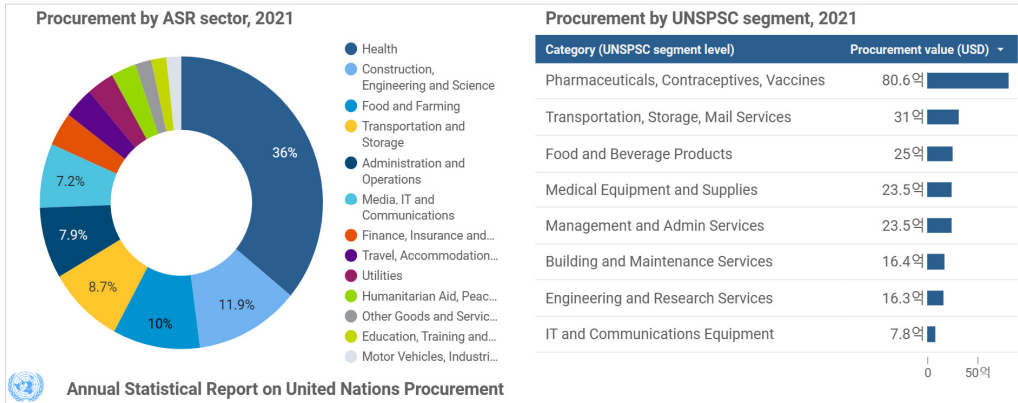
Procurement by ASR sector, 2021

36%
11.9%
10%
8.7%
7.9%
7.2%

Health
Construction, Engineering and Science
Food and Farming
Transportation and Storage
Administration and Operations
Media, IT and Communications
Finance, Insurance and...
Travel, Accommodation...
Utilities
Humanitarian Aid, Peac...
Other Goods and Servic...
Education, Training and...
Motor Vehicles, Industri...

Annual Statistical Report on United Nations Procurement

Procurement by UNSPSC segment, 2021

| Category (UNSPSC segment level) | Procurement value (USD) ▾ |
|---|---|
| Pharmaceuticals, Contraceptives, Vaccines | 80.6억 |
| Transportation, Storage, Mail Services | 31억 |
| Food and Beverage Products | 25억 |
| Medical Equipment and Supplies | 23.5억 |
| Management and Admin Services | 23.5억 |
| Building and Maintenance Services | 16.4억 |
| Engineering and Research Services | 16.3억 |
| IT and Communications Equipment | 7.8억 |

0
50억